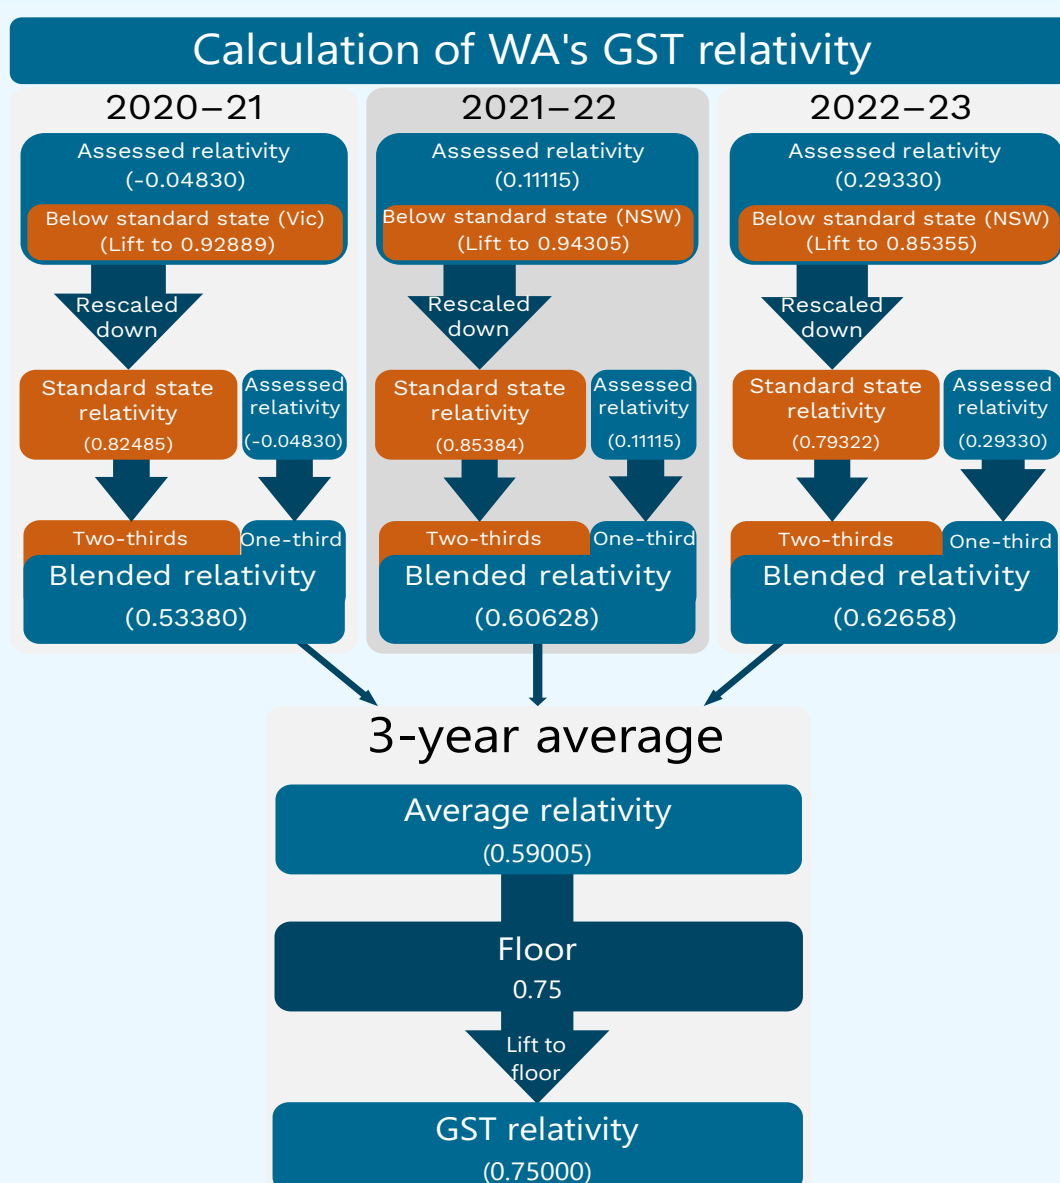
Calculation of WA's GST relativity

2020–21

Assessed relativity (-0.04830)

Below standard state (Vic) (Lift to 0.92889)

Rescaled down

Standard state relativity (0.82485)

Assessed relativity (-0.04830)

Two-thirds

One-third

Blended relativity (0.53380)

2021–22

Assessed relativity (0.11115)

Below standard state (NSW) (Lift to 0.94305)

Rescaled down

Standard state relativity (0.85384)

Assessed relativity (0.11115)

Two-thirds

One-third

Blended relativity (0.60628)

2022–23

Assessed relativity (0.29330)

Below standard state (NSW) (Lift to 0.85355)

Rescaled down

Standard state relativity (0.79322)

Assessed relativity (0.29330)

Two-thirds

One-third

Blended relativity (0.62658)

3-year average

Average relativity (0.59005)

Floor 0.75

Lift to floor

GST relativity (0.75000)